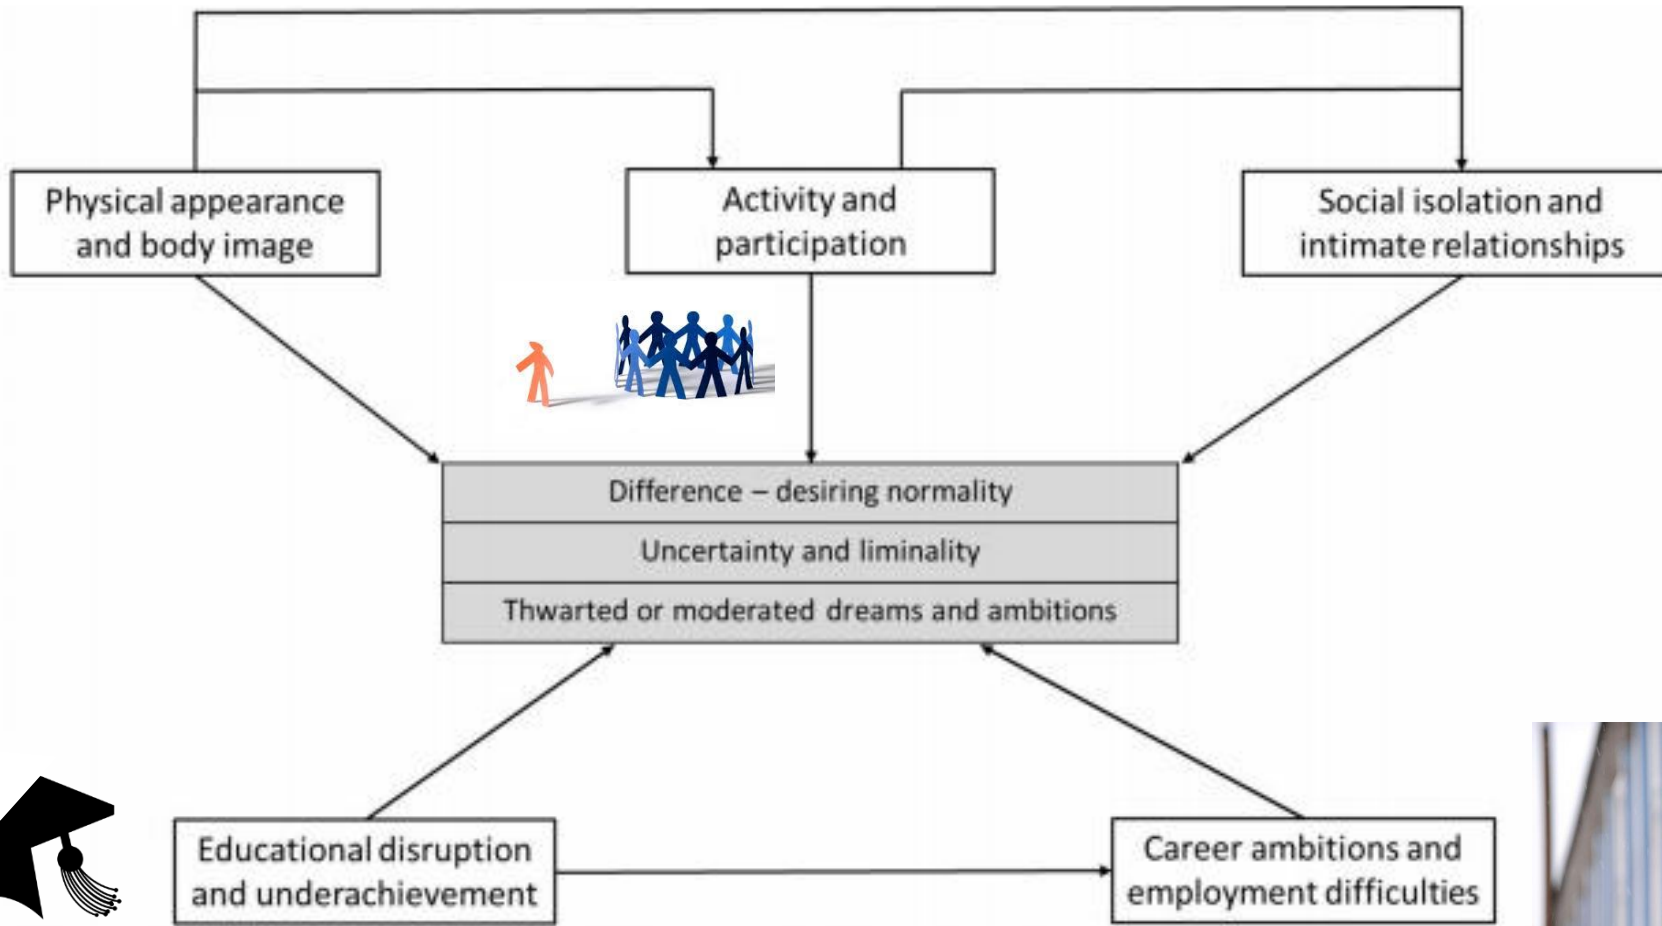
Physical appearance and body image

Activity and participation

Social isolation and intimate relationships

Difference – desiring normality

Uncertainty and liminality

Thwarted or moderated dreams and ambitions

Educational disruption and underachievement

Career ambitions and employment difficulties